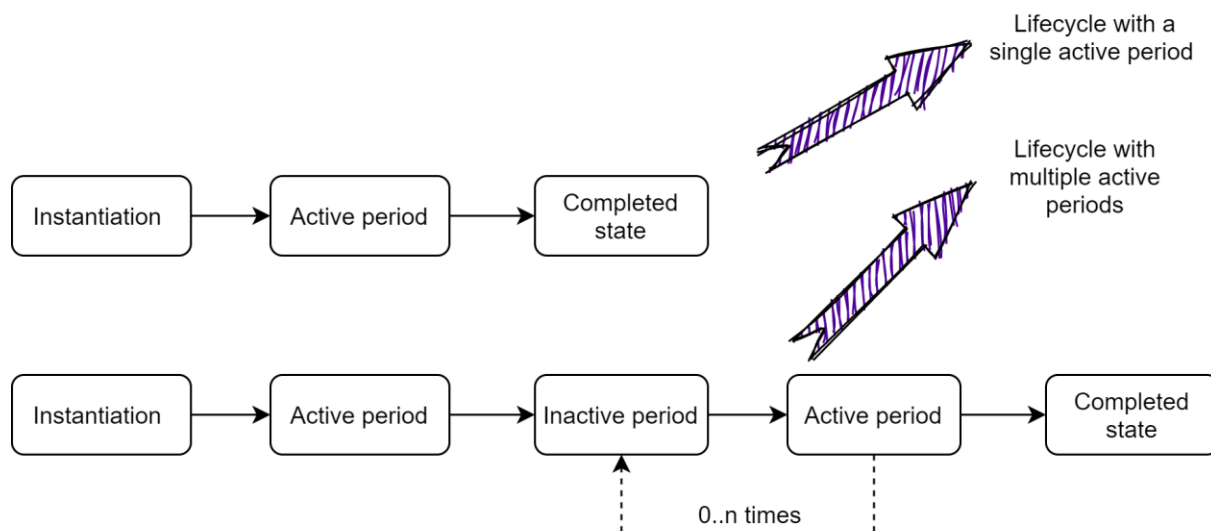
Lifecycle with a single active period

Instantiation

Active period

Completed state

Lifecycle with multiple active periods

Instantiation

Active period

Inactive period

Active period

Completed state

0..n times